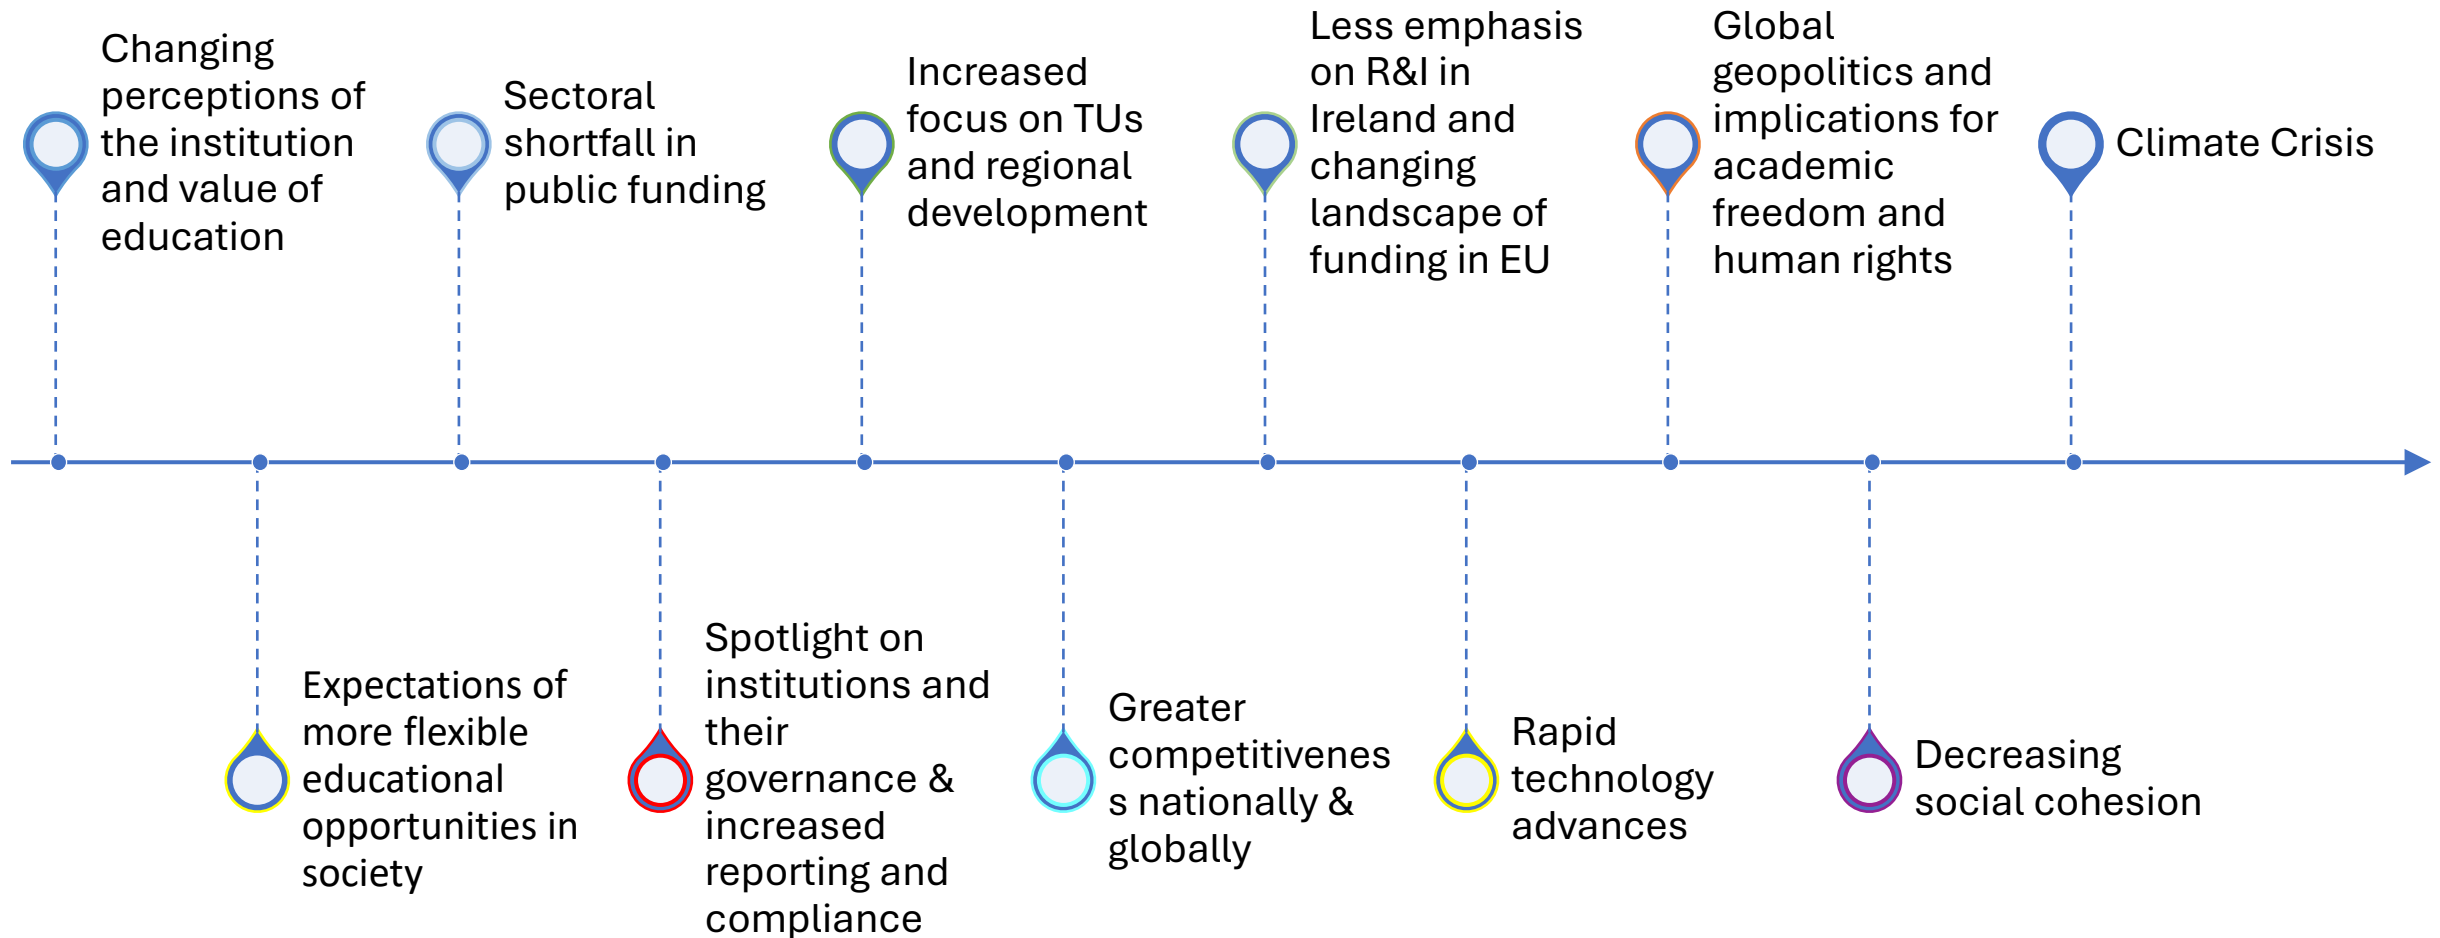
Changing perceptions of the institution and value of education

Expectations of more flexible educational opportunities in society

Sectoral shortfall in public funding

Spotlight on institutions and their governance & increased reporting and compliance

Increased focus on TUs and regional development

Greater competitiveness nationally & globally

Less emphasis on R&I in Ireland and changing landscape of funding in EU

Rapid technology advances

Global geopolitics and implications for academic freedom and human rights

Decreasing social cohesion

Climate Crisis